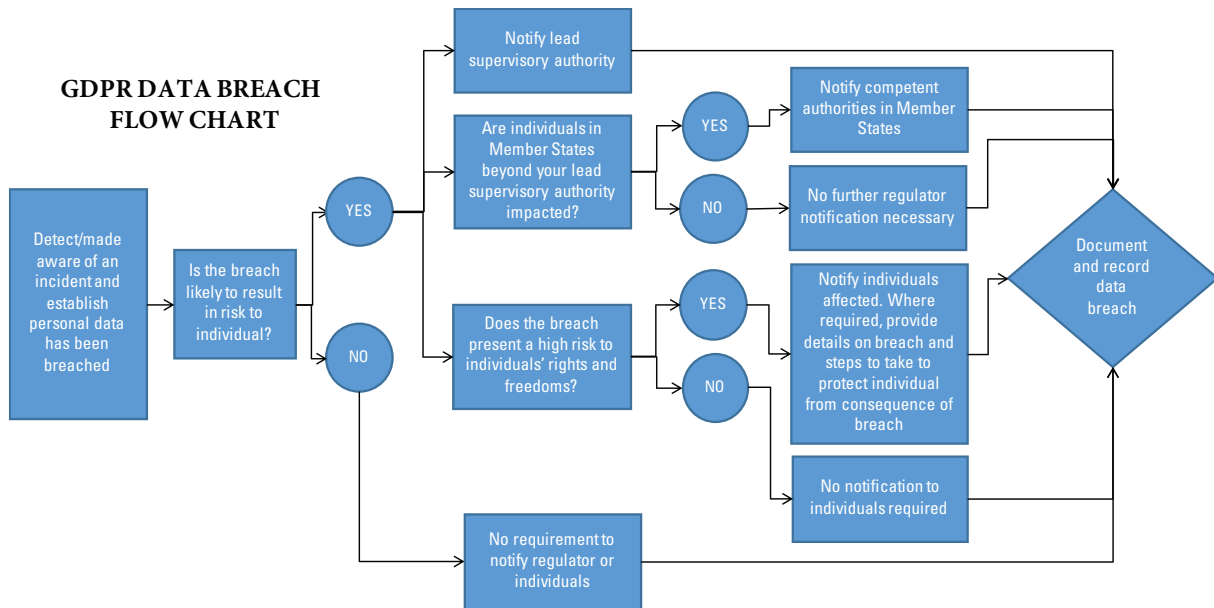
GDPR DATA BREACH FLOW CHART

Detect/made aware of an incident and establish personal data has been breached

Is the breach likely to result in risk to individual?

YES

NO

Notify lead supervisory authority

Are individuals in Member States beyond your lead supervisory authority impacted?

YES

NO

Notify competent authorities in Member States

No further regulator notification necessary

Does the breach present a high risk to individuals' rights and freedoms?

YES

NO

Notify individuals affected. Where required, provide details on breach and steps to take to protect individual from consequence of breach

No notification to individuals required

No requirement to notify regulator or individuals

Document and record data breach